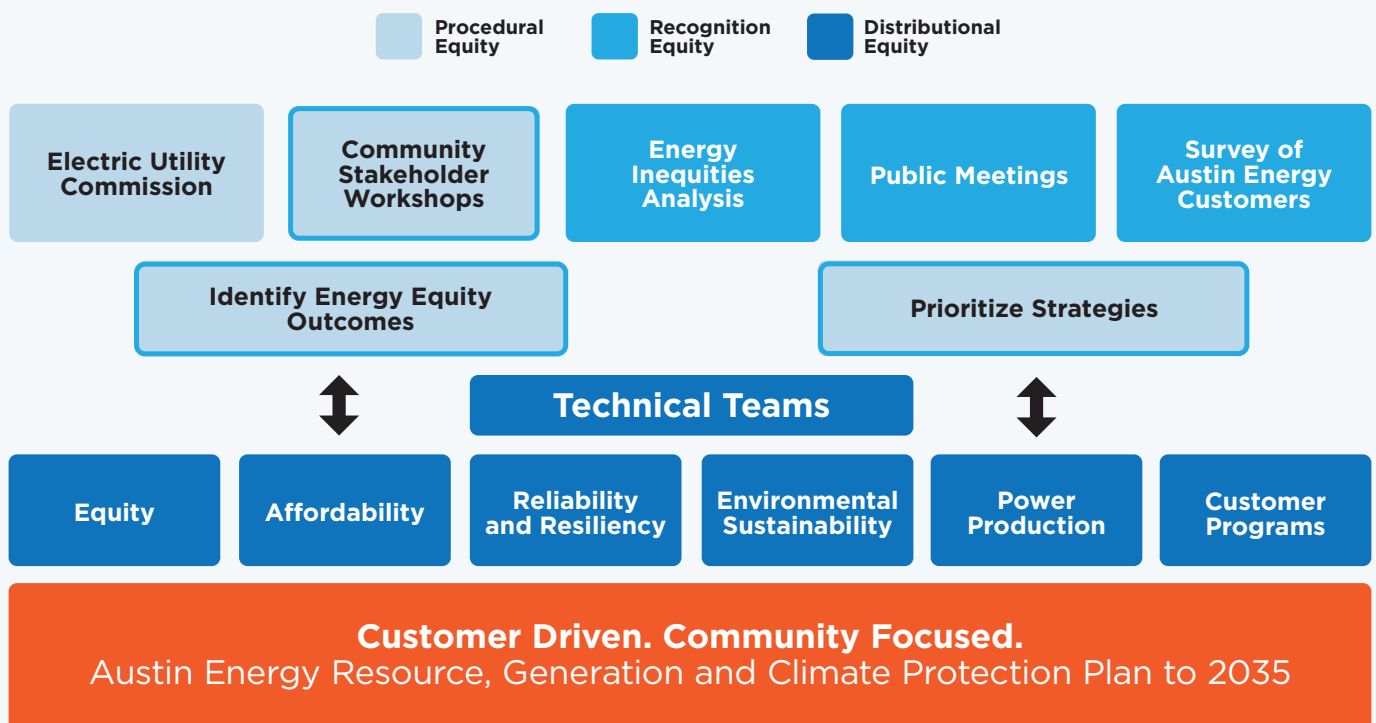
Procedural Equity

Recognition Equity

Distributional Equity

Electric Utility Commission

Community Stakeholder Workshops

Energy Inequities Analysis

Public Meetings

Survey of Austin Energy Customers

Identify Energy Equity Outcomes

Prioritize Strategies

Technical Teams

Equity

Affordability

Reliability and Resiliency

Environmental Sustainability

Power Production

Customer Programs

Customer Driven. Community Focused.
Austin Energy Resource, Generation and Climate Protection Plan to 2035